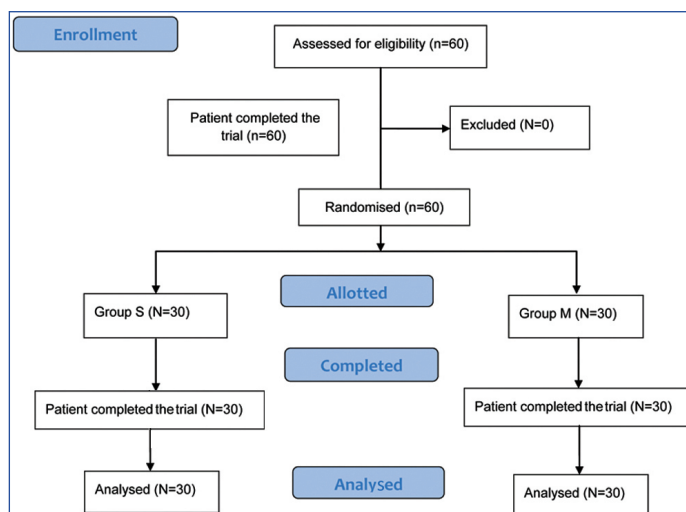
Enrollment

Assessed for eligibility (n=60)

Patient completed the trial (n=60)

Excluded (N=0)

Randomised (n=60)

Allotted

Group S (N=30)

Group M (N=30)

Completed

Patient completed the trial (N=30)

Patient completed the trial (N=30)

Analysed

Analysed (N=30)

Analysed (N=30)